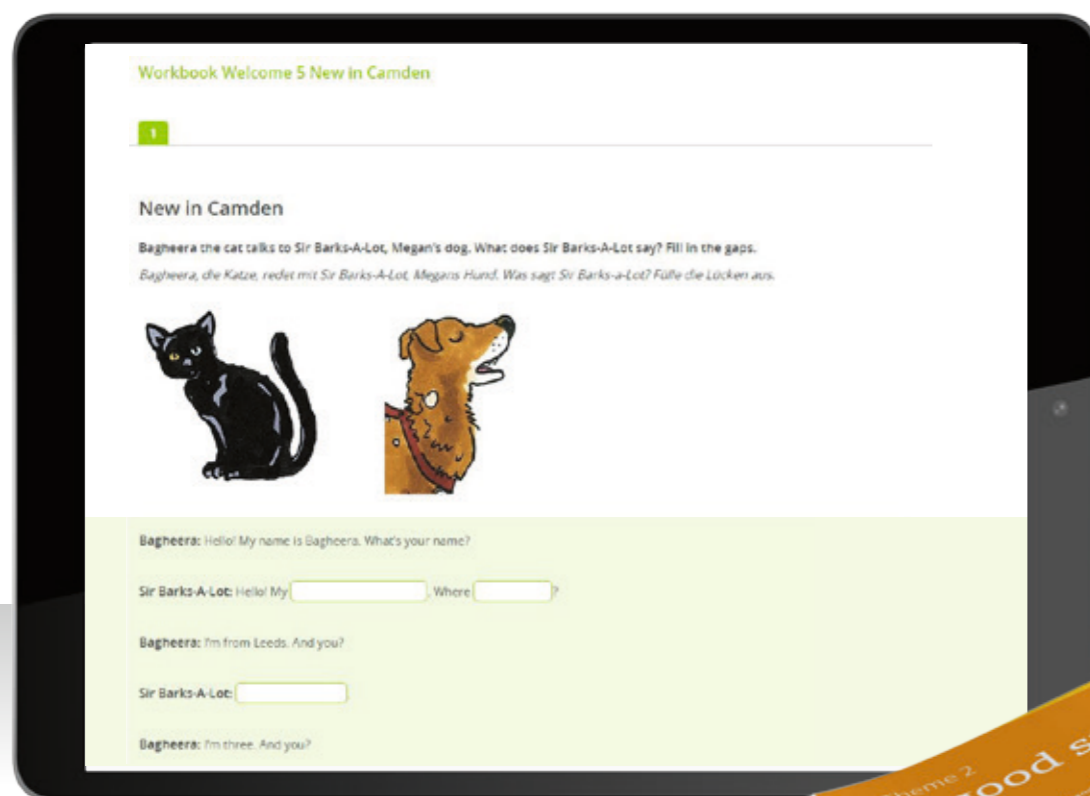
Workbook Welcome 5 New in Camden

1

New in Camden

**Bagheera the cat talks to Sir Barks-A-Lot, Megan's dog. What does Sir Barks-A-Lot say? Fill in the gaps.**

*Bagheera, die Katze, redet mit Sir Barks-A-Lot, Megans Hund. Was sagt Sir Barks-a-Lot? Fülle die Lücken aus.*

**Bagheera:** Hello! My name is Bagheera. What's your name?

**Sir Barks-A-Lot:** Hello! My ______. Where ______?

**Bagheera:** I'm from Leeds. And you?

**Sir Barks-A-Lot:** ______

**Bagheera:** I'm three. And you?

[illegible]eme 2
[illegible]ood s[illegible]